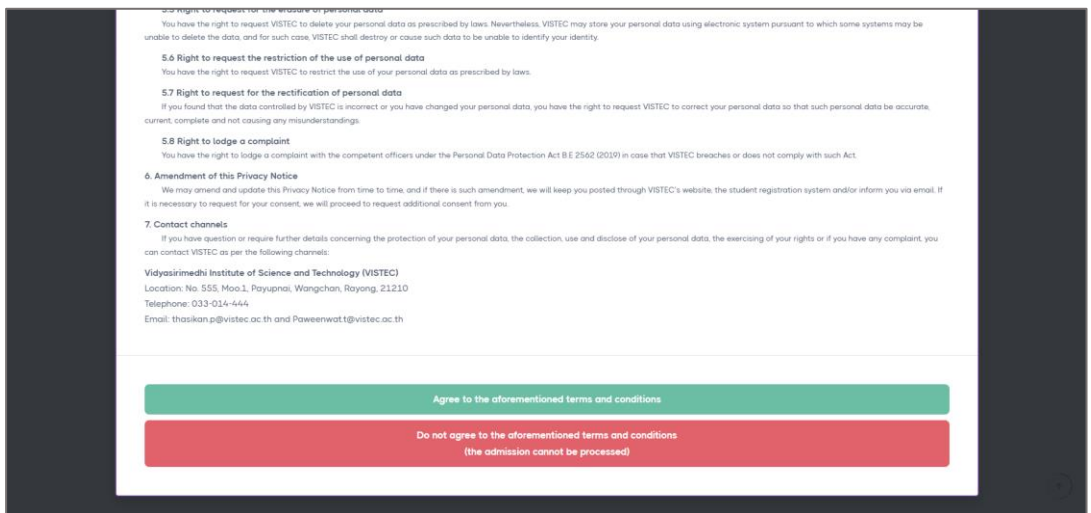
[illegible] Right to request for the erasure of personal data

You have the right to request VISTEC to delete your personal data as prescribed by laws. Nevertheless, VISTEC may store your personal data using electronic system pursuant to which some systems may be unable to delete the data, and for such case, VISTEC shall destroy or cause such data to be unable to identify your identity.

5.6 Right to request the restriction of the use of personal data

You have the right to request VISTEC to restrict the use of your personal data as prescribed by laws.

5.7 Right to request for the rectification of personal data

If you found that the data controlled by VISTEC is incorrect or you have changed your personal data, you have the right to request VISTEC to correct your personal data so that such personal data be accurate, current, complete and not causing any misunderstandings.

5.8 Right to lodge a complaint

You have the right to lodge a complaint with the competent officers under the Personal Data Protection Act B.E 2562 (2019) in case that VISTEC breaches or does not comply with such Act.

6. Amendment of this Privacy Notice

We may amend and update this Privacy Notice from time to time, and if there is such amendment, we will keep you posted through VISTEC's website, the student registration system and/or inform you via email. If it is necessary to request for your consent, we will proceed to request additional consent from you.

7. Contact channels

If you have question or require further details concerning the protection of your personal data, the collection, use and disclose of your personal data, the exercising of your rights or if you have any complaint, you can contact VISTEC as per the following channels:

Vidyasirimedhi Institute of Science and Technology (VISTEC)
Location: No. 555, Moo.1, Payupnai, Wangchan, Rayong, 21210
Telephone: 033-014-444
Email: thasikan.p@vistec.ac.th and Paweenwat.t@vistec.ac.th

Agree to the aforementioned terms and conditions

Do not agree to the aforementioned terms and conditions
(the admission cannot be processed)